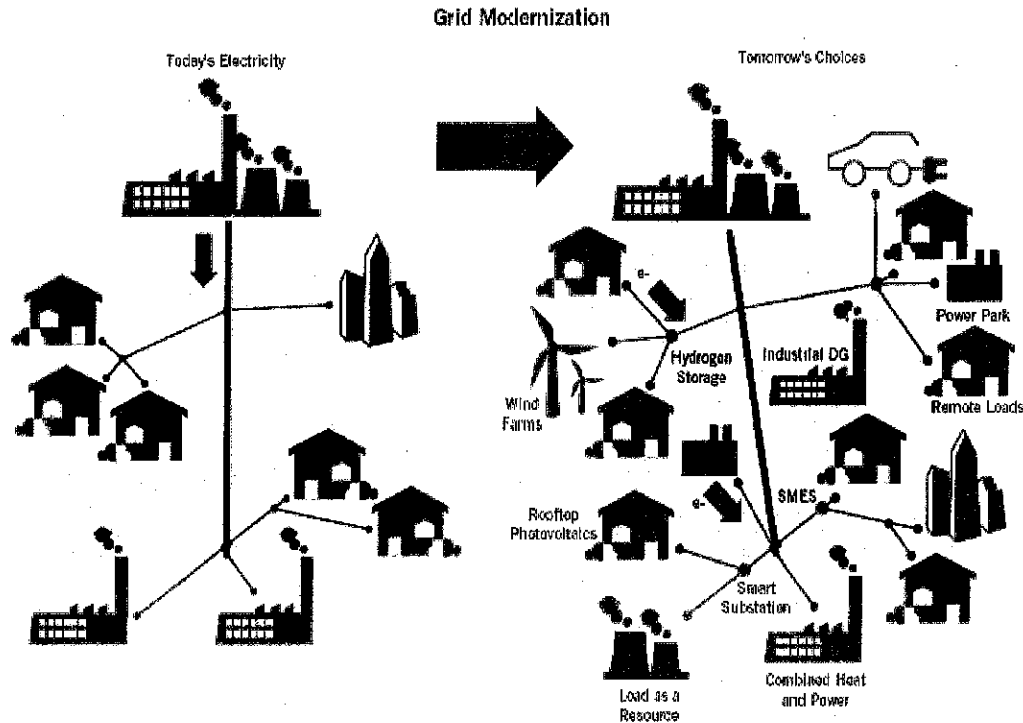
Grid Modernization

Today's Electricity

Tomorrow's Choices

e-

Power Park

Hydrogen Storage

Industrial DG

Wind Farms

Remote Loads

SMES

e-

Rooftop Photovoltaics

Smart Substation

Load as a Resource

Combined Heat and Power